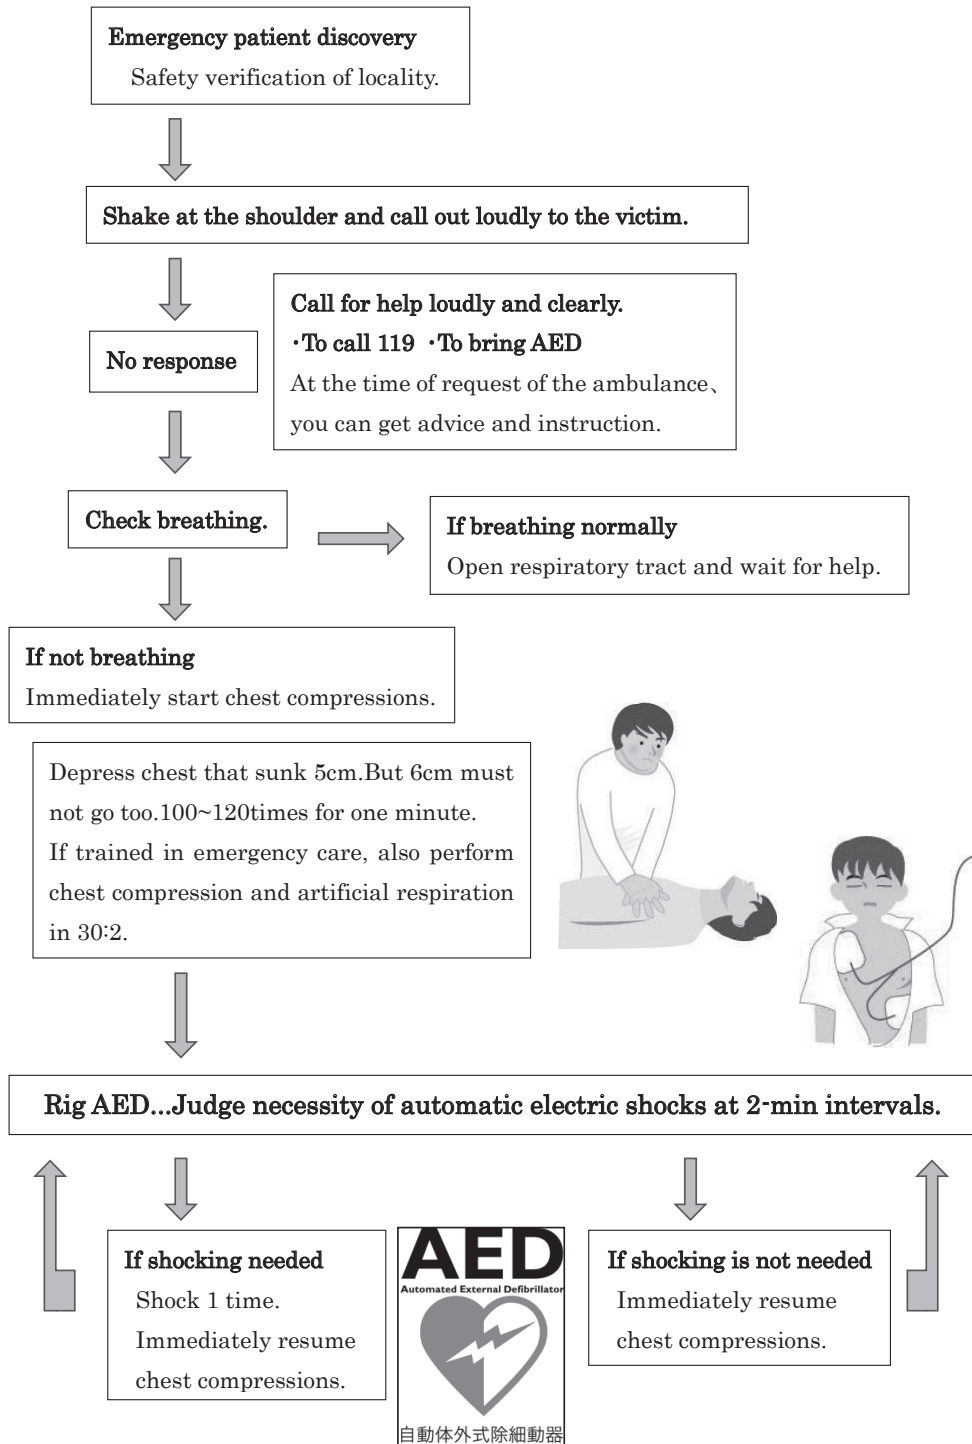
Emergency patient discovery
Safety verification of locality.

Shake at the shoulder and call out loudly to the victim.

No response

Call for help loudly and clearly.
・To call 119 ・To bring AED
At the time of request of the ambulance、you can get advice and instruction.

Check breathing.

If breathing normally
Open respiratory tract and wait for help.

If not breathing
Immediately start chest compressions.

Depress chest that sunk 5cm.But 6cm must not go too.100~120times for one minute.
If trained in emergency care, also perform chest compression and artificial respiration in 30:2.

Rig AED...Judge necessity of automatic electric shocks at 2-min intervals.

If shocking needed
Shock 1 time.
Immediately resume chest compressions.

AED
Automated External Defibrillator
自動体外式除細動器

If shocking is not needed
Immediately resume chest compressions.